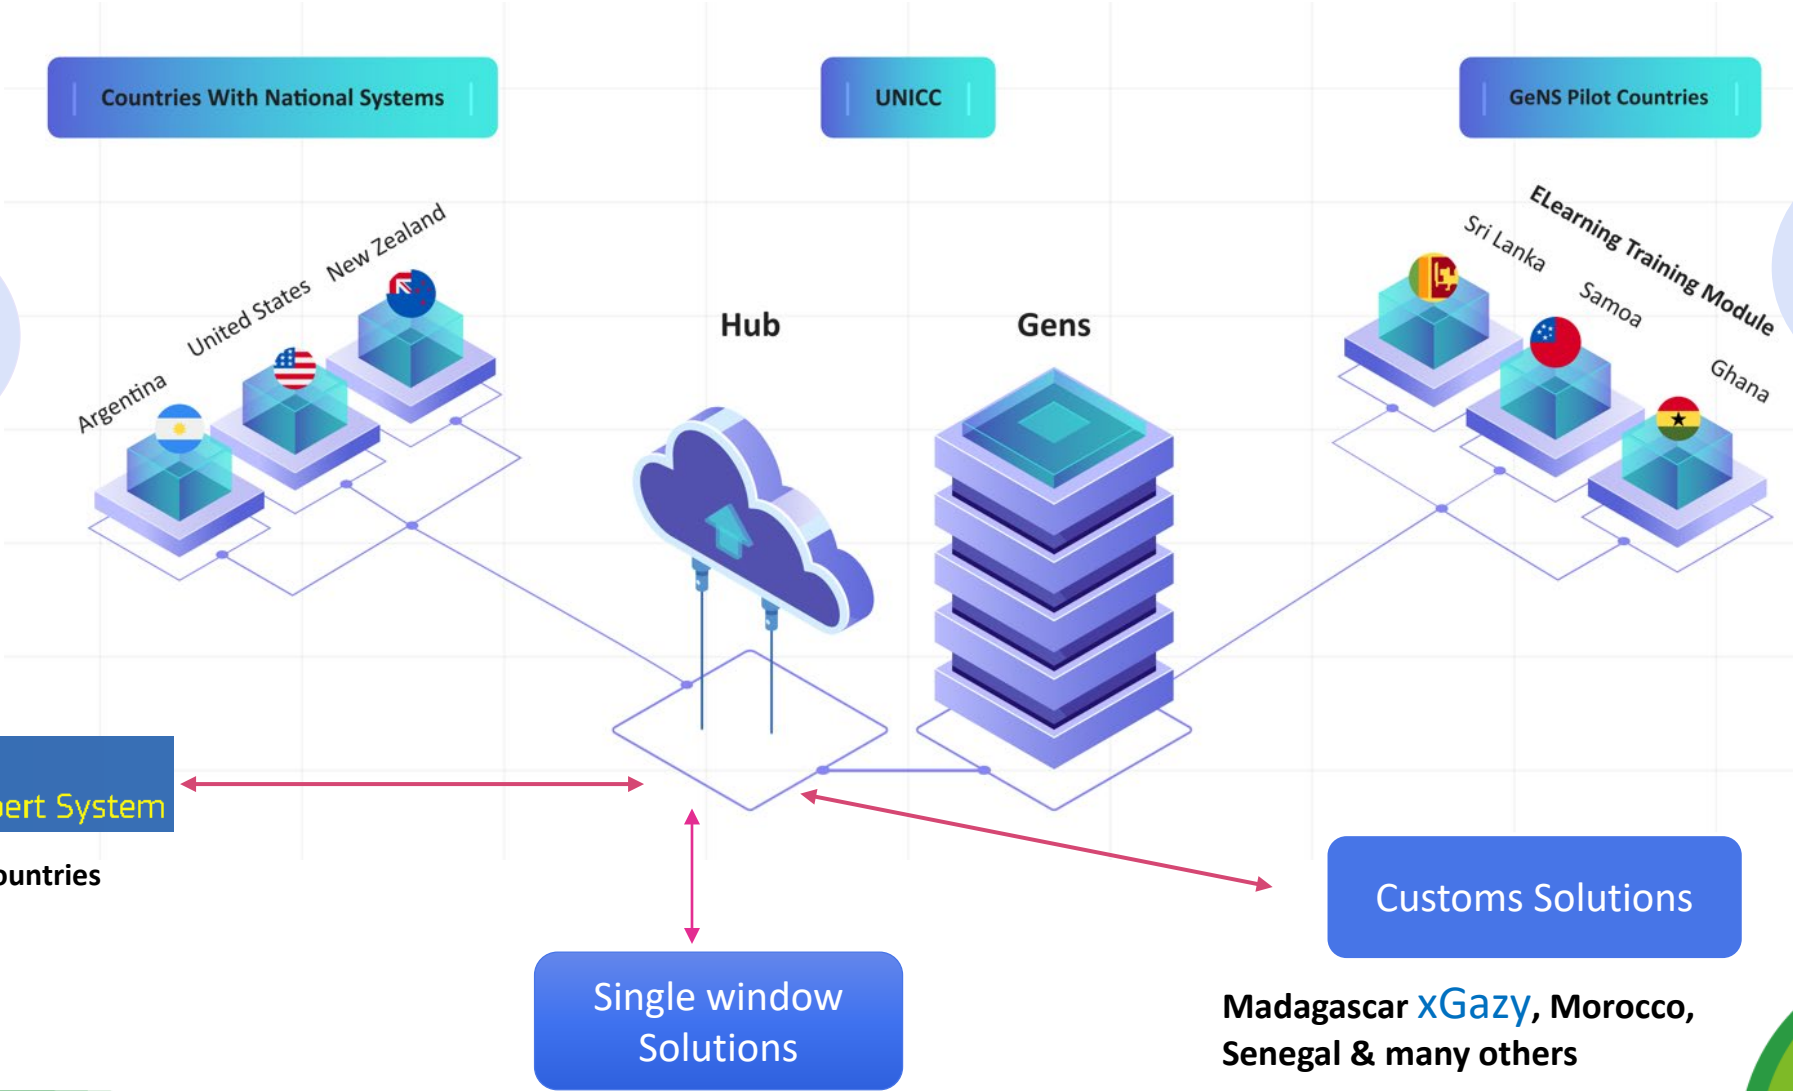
Countries With National Systems

UNICC

GeNS Pilot Countries

Argentina

United States

New Zealand

Hub

Gens

ELearning Training Module

Sri Lanka

Samoa

Ghana

ert System

untries

Customs Solutions

Single window Solutions

Madagascar xGazy, Morocco, Senegal & many others